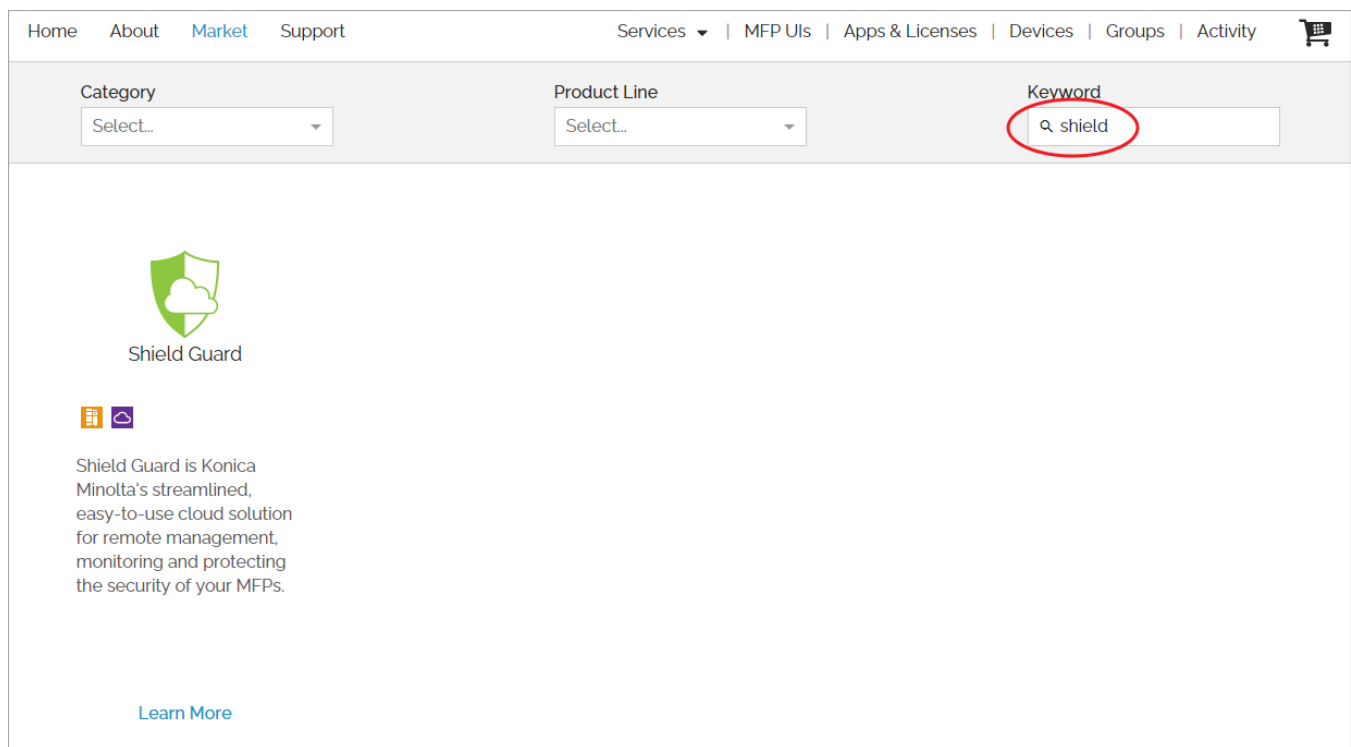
Home About Market Support

Services | MFP UIs | Apps & Licenses | Devices | Groups | Activity

Category
Select...

Product Line
Select...

Keyword
shield

Shield Guard

Shield Guard is Konica Minolta's streamlined, easy-to-use cloud solution for remote management, monitoring and protecting the security of your MFPs.

Learn More